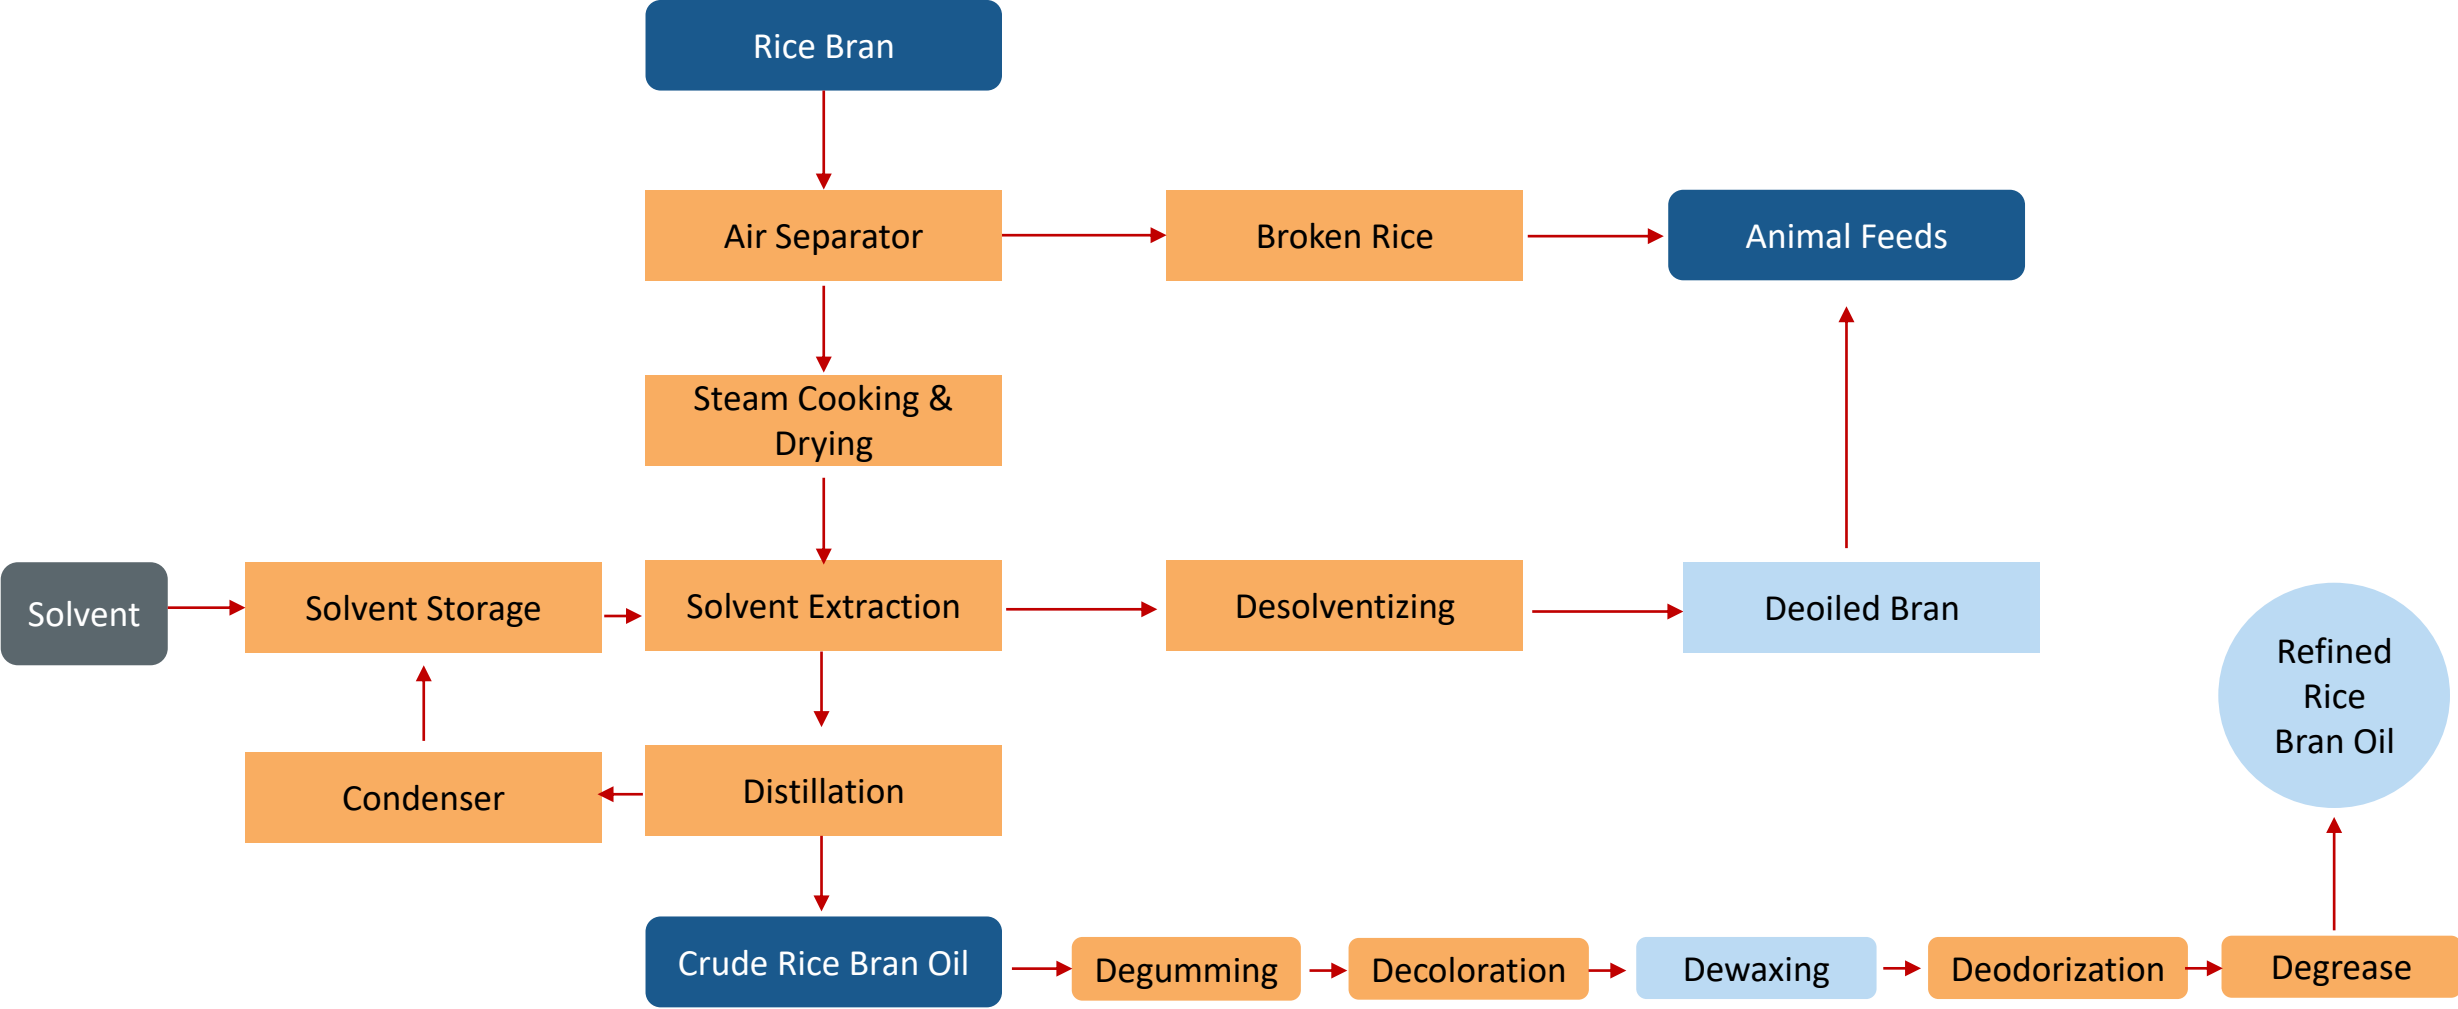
Rice Bran

Air Separator

Broken Rice

Animal Feeds

Steam Cooking & Drying

Solvent

Solvent Storage

Solvent Extraction

Desolventizing

Deoiled Bran

Refined Rice Bran Oil

Condenser

Distillation

Crude Rice Bran Oil

Degumming

Decoloration

Dewaxing

Deodorization

Degrease